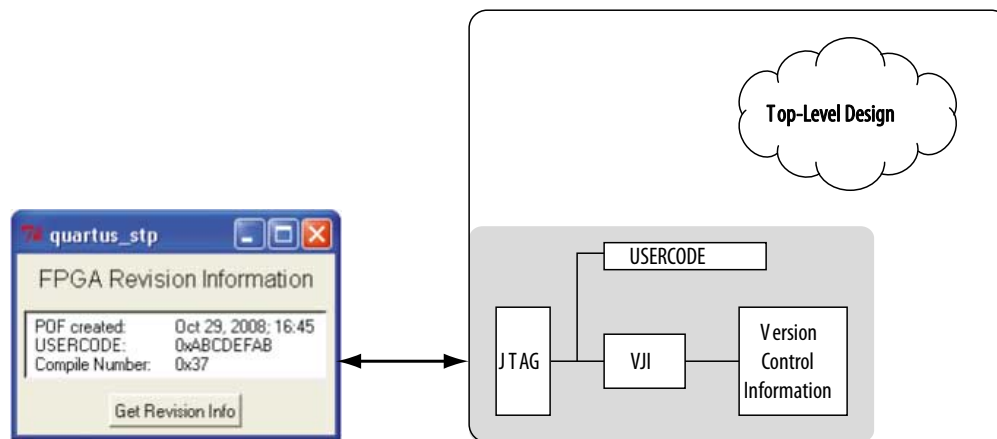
quartus_stp

FPGA Revision Information

POF created: Oct 29, 2008; 16:45
USERCODE: 0xABCDEFAB
Compile Number: 0x37

Get Revision Info

Top-Level Design

USERCODE

JTAG

VJI

Version Control Information